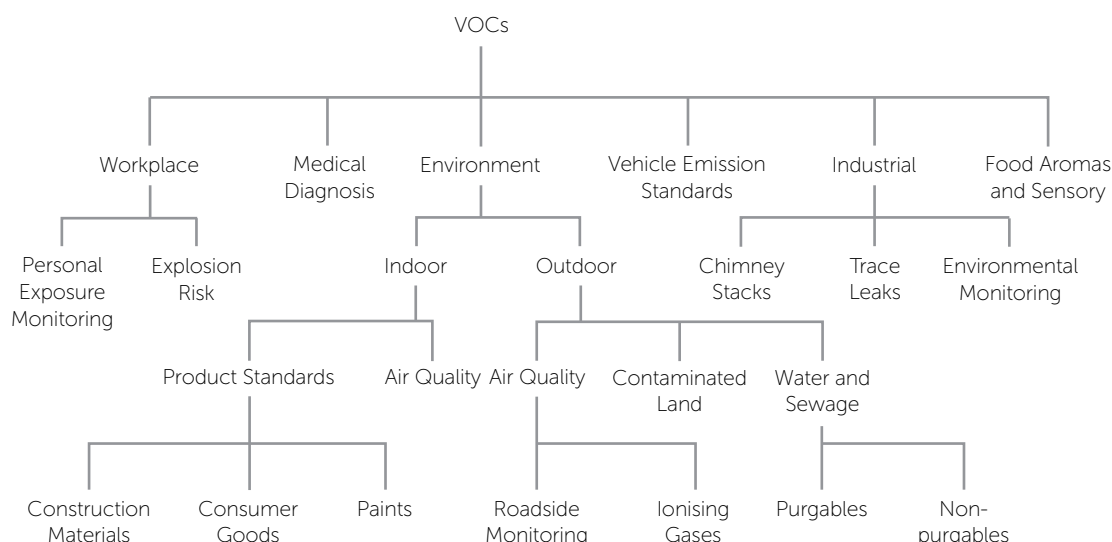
VOCs

Workplace

Medical Diagnosis

Environment

Vehicle Emission Standards

Industrial

Food Aromas and Sensory

Personal Exposure Monitoring

Explosion Risk

Indoor

Outdoor

Chimney Stacks

Trace Leaks

Environmental Monitoring

Product Standards

Air Quality

Air Quality

Contaminated Land

Water and Sewage

Construction Materials

Consumer Goods

Paints

Roadside Monitoring

Ionising Gases

Purgables

Non-purgables